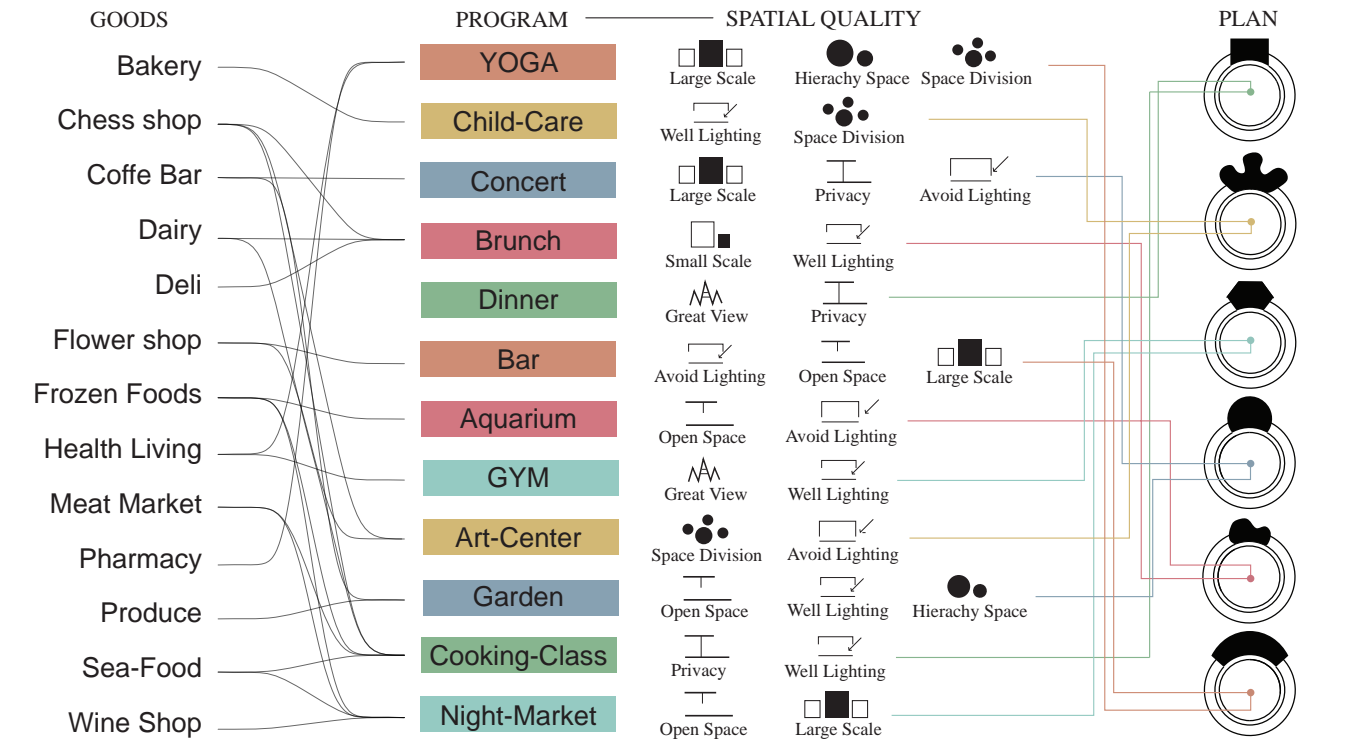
GOODS

Bakery
Chess shop
Coffe Bar
Dairy
Deli
Flower shop
Frozen Foods
Health Living
Meat Market
Pharmacy
Produce
Sea-Food
Wine Shop

PROGRAM —— SPATIAL QUALITY

| PROGRAM | SPATIAL QUALITY | | |
|---|---|---|---|
| YOGA | Large Scale | Hierachy Space | Space Division |
| Child-Care | Well Lighting | Space Division | |
| Concert | Large Scale | Privacy | Avoid Lighting |
| Brunch | Small Scale | Well Lighting | |
| Dinner | Great View | Privacy | |
| Bar | Avoid Lighting | Open Space | Large Scale |
| Aquarium | Open Space | Avoid Lighting | |
| GYM | Great View | Well Lighting | |
| Art-Center | Space Division | Avoid Lighting | |
| Garden | Open Space | Well Lighting | Hierachy Space |
| Cooking-Class | Privacy | Well Lighting | |
| Night-Market | Open Space | Large Scale | |

PLAN